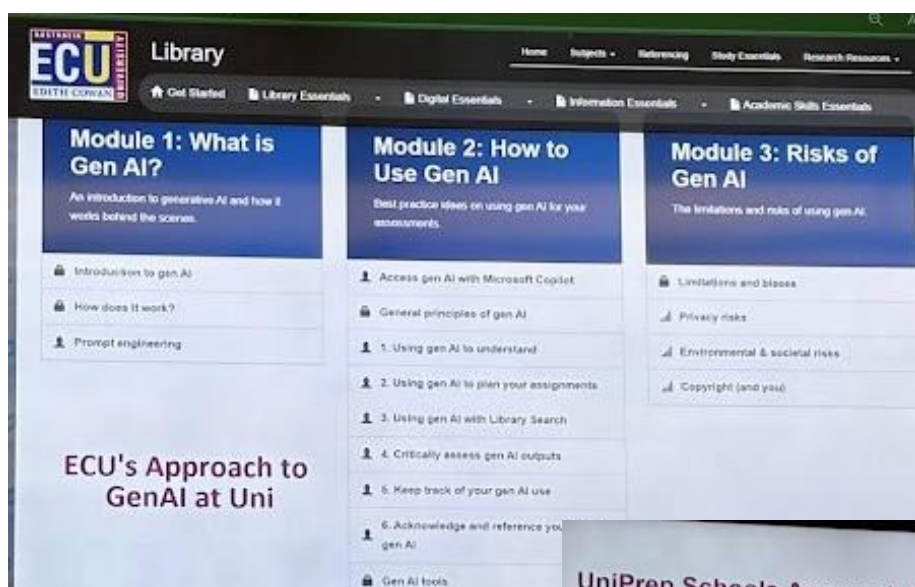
AUSTRALIA ECU EDITH COWAN UNIVERSITY Library

Home Subjects Referencing Study Essentials Research Resources

Get Started Library Essentials Digital Essentials Information Essentials Academic Skills Essentials

Module 1: What is Gen AI?

An introduction to generative AI and how it works behind the scenes.

Introduction to gen AI

How does it work?

Prompt engineering

Module 2: How to Use Gen AI

Best practice ideas on using gen AI for your assessments.

Access gen AI with Microsoft Copilot

General principles of gen AI

1. Using gen AI to understand

2. Using gen AI to plan your assignments

3. Using gen AI with Library Search

4. Critically assess gen AI outputs

5. Keep track of your gen AI use

6. Acknowledge and reference you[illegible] gen AI

Gen AI tools

Module 3: Risks of Gen AI

The limitations and risks of using gen AI.

Limitations and biases

Privacy risks

Environmental & societal rises

Copyright (and you)

ECU's Approach to GenAI at Uni

UniPrep Schools A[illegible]